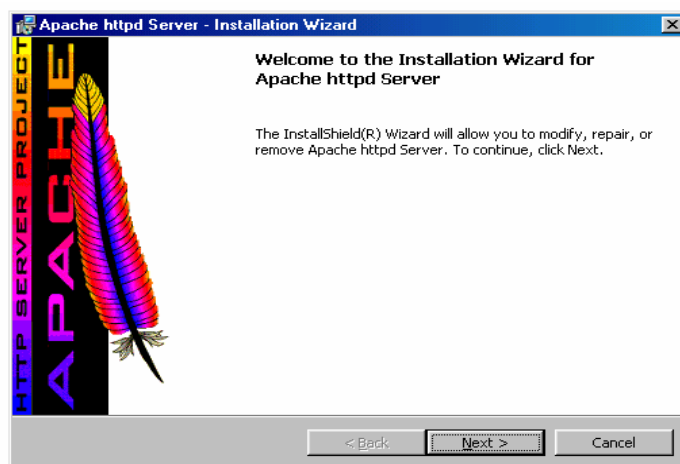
Apache httpd Server - Installation Wizard

HTTP SERVER PROJECT

APACHE

Welcome to the Installation Wizard for Apache httpd Server

The InstallShield(R) Wizard will allow you to modify, repair, or remove Apache httpd Server. To continue, click Next.

< Back

Next >

Cancel